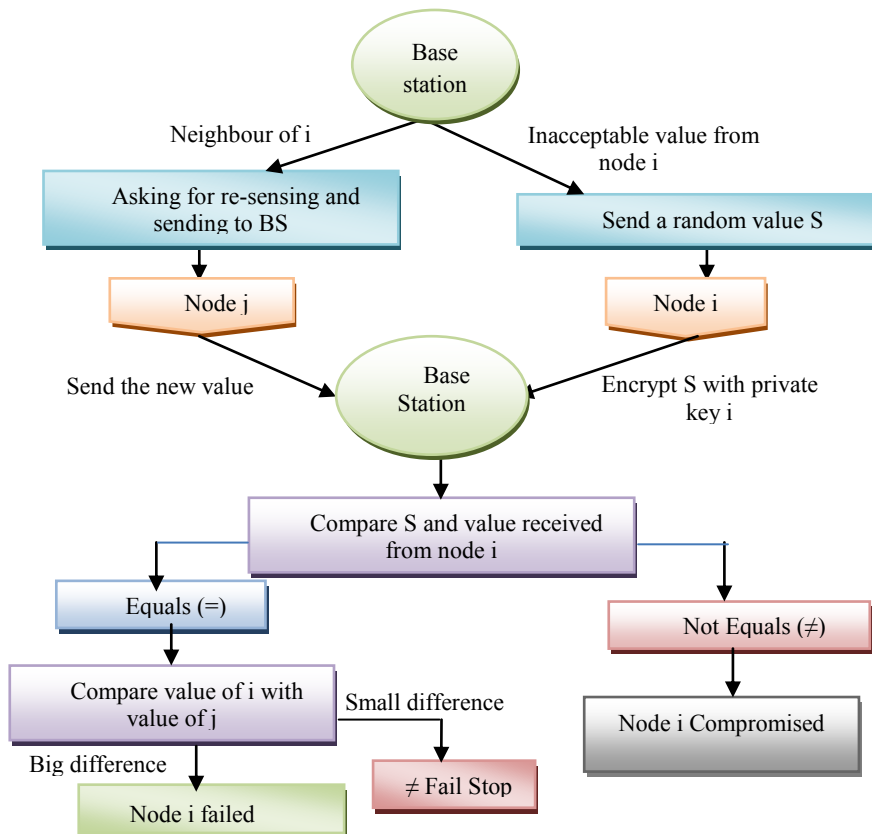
Base station

Neighbour of i

Inacceptable value from node i

Asking for re-sensing and sending to BS

Send a random value S

Node j

Node i

Send the new value

Base Station

Encrypt S with private key i

Compare S and value received from node i

Equals (=)

Not Equals (≠)

Compare value of i with value of j

Small difference

Node i Compromised

Big difference

≠ Fail Stop

Node i failed